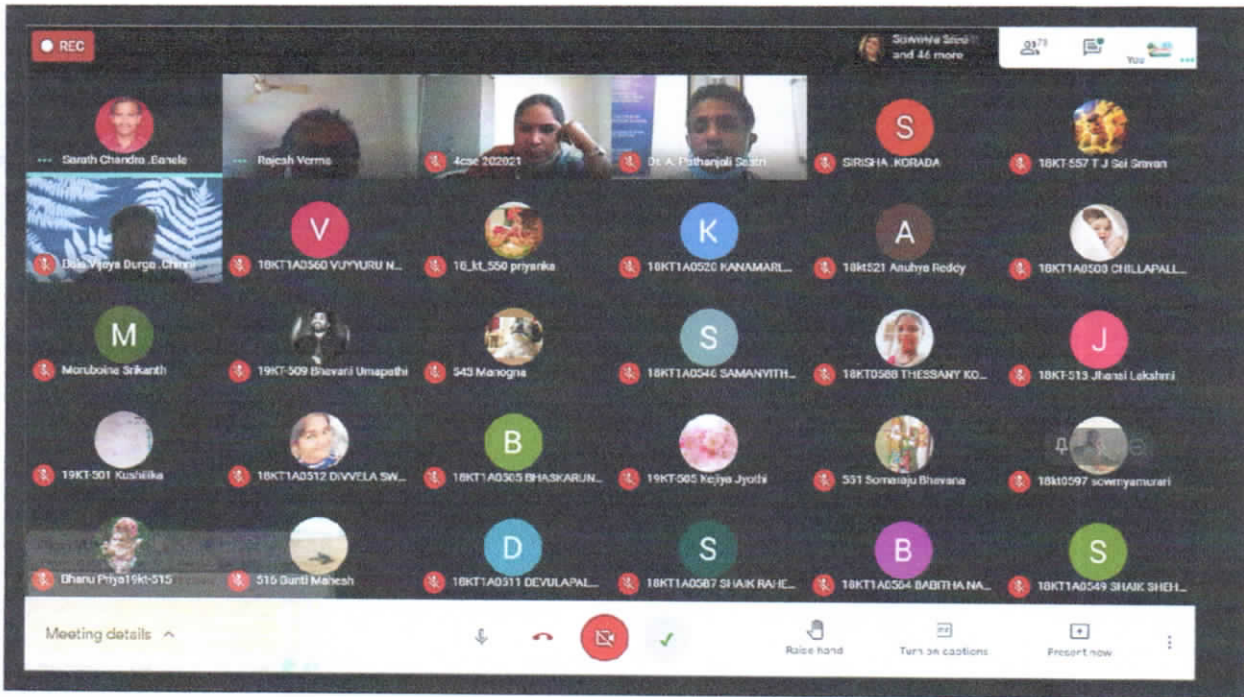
REC

Sowmya Smiti and 46 more

79

You

S

Sarath Chandra .Eanele

Rajesh Verma

4cse 202021

Dr. A. Pathanjali Sastri

SIRISHA .KORADA

18KT-557 T J Sai Sravan

V

K

A

Dola Vijaya Durga .Chinni

18KT1A0560 VUYYURU N...

18_kt_550 priyanka

18KT1A0520 KANAMARL...

18kt521 Anuhya Reddy

18KT1A0503 CHILLAPALL...

M

S

J

Moruboine Srikanth

19KT-509 Bhavani Umapathi

543 Manogna

18KT1A0546 SAMANVITH...

18KT0588 THESSANY KO...

18KT-513 Jhansi Lakshmi

B

19KT-501 Kushiika

18KT1A0512 DIVVELA SW...

18KT1A0505 BHASKARUN...

19KT-505 Kejiya Jyothi

551 Someraju Bhavana

18kt0597 sowmyamurari

D

S

B

S

Bhanu Priya19kt-515

515 Bunti Mahesh

18KT1A0511 DEVULAPAL...

18KT1A0587 SHAIK RAHE...

18KT1A0504 BABITHA NA...

18KT1A0549 SHAIK SHEH...

Meeting details

Raise hand

Turn on captions

Present now